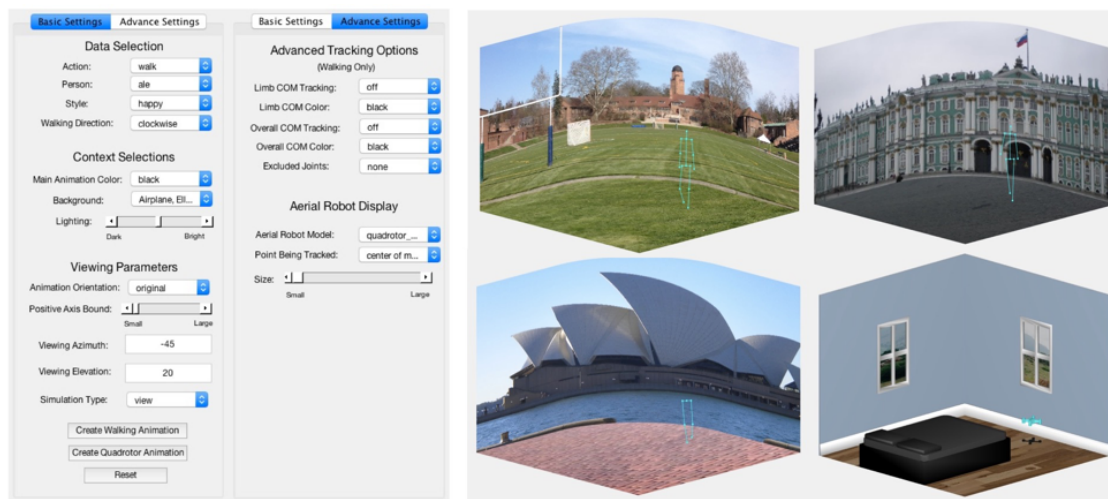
Basic Settings | Advance Settings

Data Selection

Action: walk

Person: ale

Style: happy

Walking Direction: clockwise

Context Selections

Main Animation Color: black

Background: Airplane, Ell...

Lighting:

Dark Bright

Viewing Parameters

Animation Orientation: original

Positive Axis Bound:

Small Large

Viewing Azimuth: -45

Viewing Elevation: 20

Simulation Type: view

Create Walking Animation

Create Quadrotor Animation

Reset

Basic Settings | Advance Settings

Advanced Tracking Options

(Walking Only)

Limb COM Tracking: off

Limb COM Color: black

Overall COM Tracking: off

Overall COM Color: black

Excluded Joints: none

Aerial Robot Display

Aerial Robot Model: quadrotor_...

Point Being Tracked: center of m...

Size:

Small Large